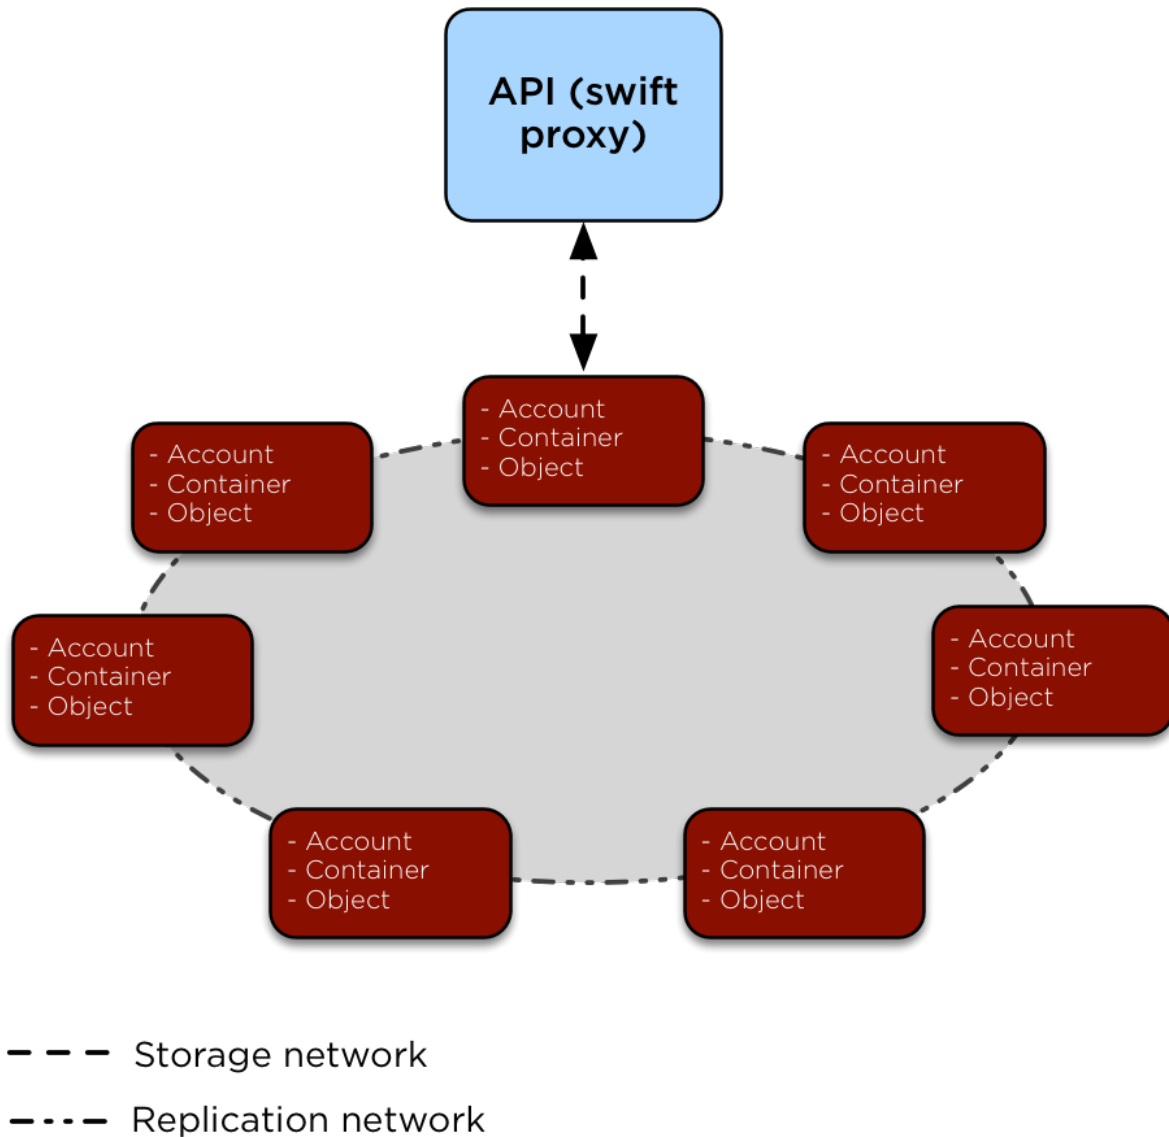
API (swift proxy)

- Account
- Container
- Object

- Account
- Container
- Object

- Account
- Container
- Object

- Account
- Container
- Object

- Account
- Container
- Object

- Account
- Container
- Object

- Account
- Container
- Object

Storage network

Replication network